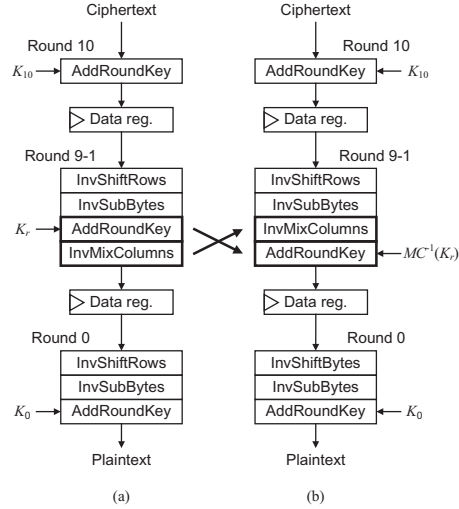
Ciphertext

Round 10

$K_{10}$ AddRoundKey

Data reg.

Round 9-1

InvShiftRows

InvSubBytes

$K_r$ AddRoundKey

InvMixColumns

Data reg.

Round 0

InvShiftRows

InvSubBytes

$K_0$ AddRoundKey

Plaintext

(a)

Ciphertext

Round 10

AddRoundKey $K_{10}$

Data reg.

Round 9-1

InvShiftRows

InvSubBytes

InvMixColumns

AddRoundKey $MC^{-1}(K_r)$

Data reg.

Round 0

InvShiftBytes

InvSubBytes

AddRoundKey $K_0$

Plaintext

(b)